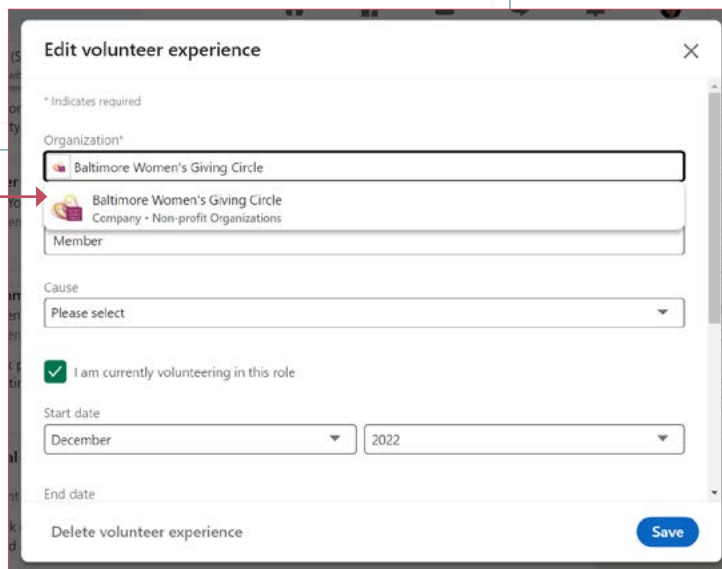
Edit volunteer experience

* Indicates required

Organization*

Baltimore Women's Giving Circle

Baltimore Women's Giving Circle
Company • Non-profit Organizations

Member

Cause

Please select

I am currently volunteering in this role

Start date

December

2022

End date

Delete volunteer experience

Save